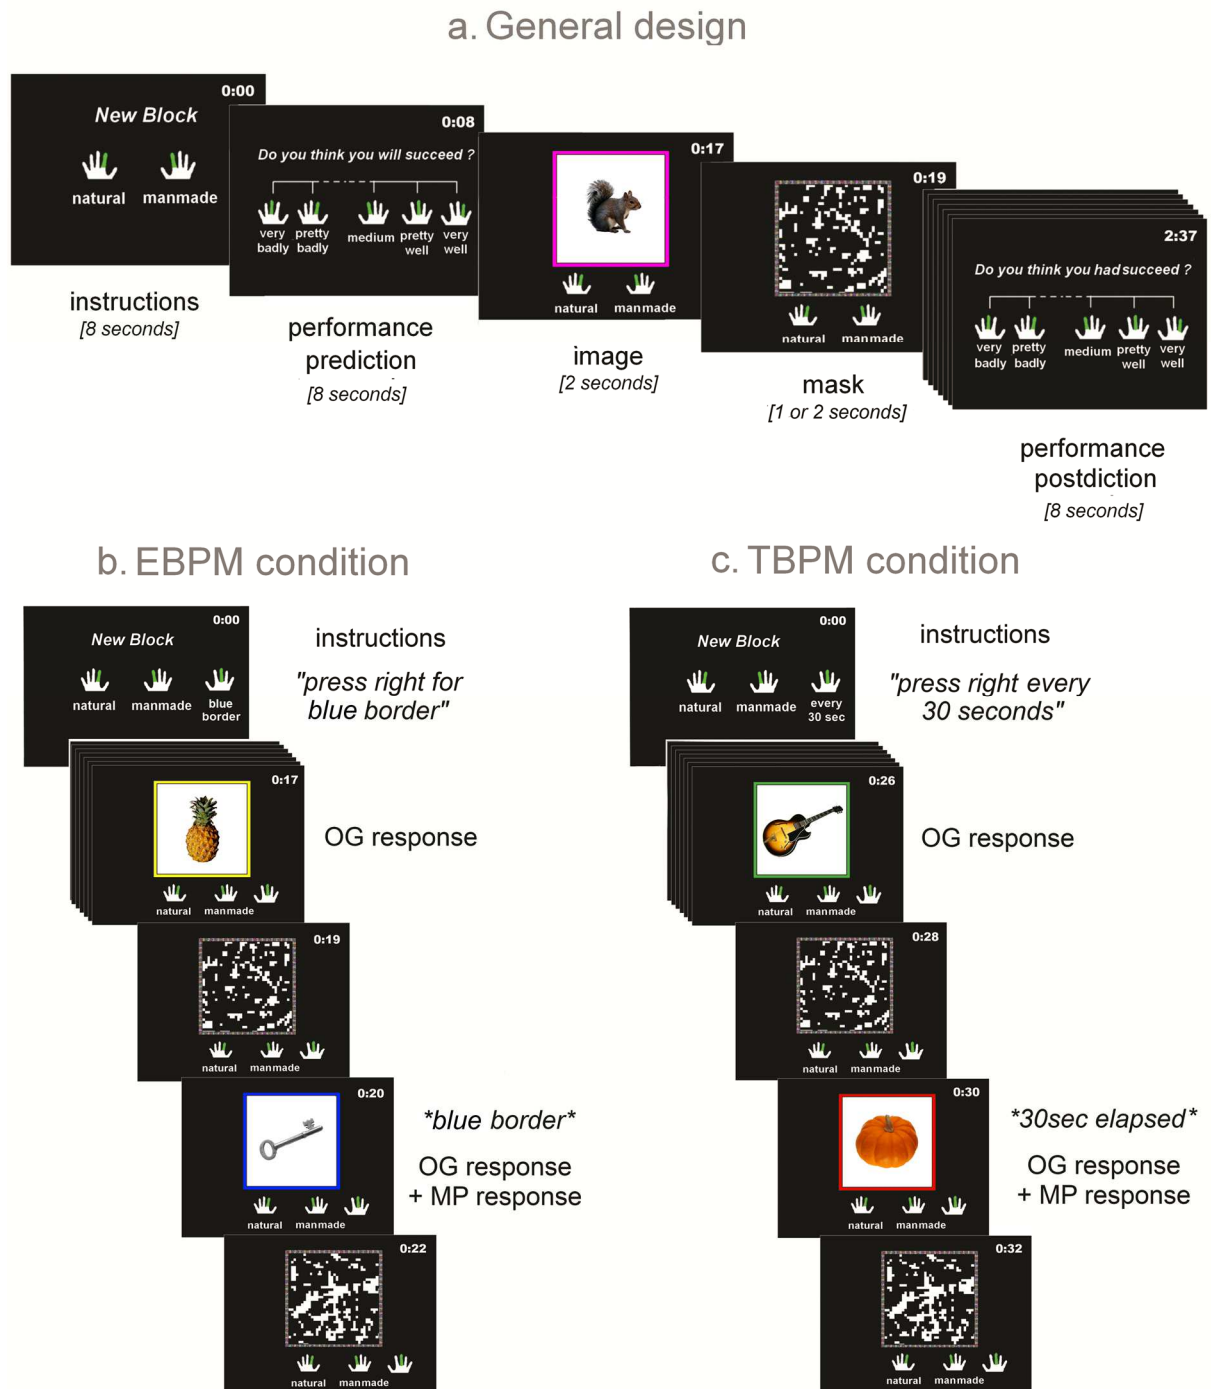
a. General design

0:00
New Block
natural manmade

instructions
[8 seconds]

0:08
Do you think you will succeed ?
very badly pretty badly medium pretty well very well

performance prediction
[8 seconds]

0:17
natural manmade

image
[2 seconds]

0:19
natural manmade

mask
[1 or 2 seconds]

2:37
Do you think you had succeed ?
very badly pretty badly medium pretty well very well

performance postdiction
[8 seconds]

b. EBPM condition

0:00
New Block
natural manmade blue border

instructions
"press right for blue border"

0:17
natural manmade

OG response

0:19
natural manmade

0:20
natural manmade

*blue border*
OG response
+ MP response

0:22
natural manmade

c. TBPM condition

0:00
New Block
natural manmade every 30 sec

instructions
"press right every 30 seconds"

0:26
natural manmade

OG response

0:28
natural manmade

0:30
natural manmade

*30sec elapsed*
OG response
+ MP response

0:32
natural manmade